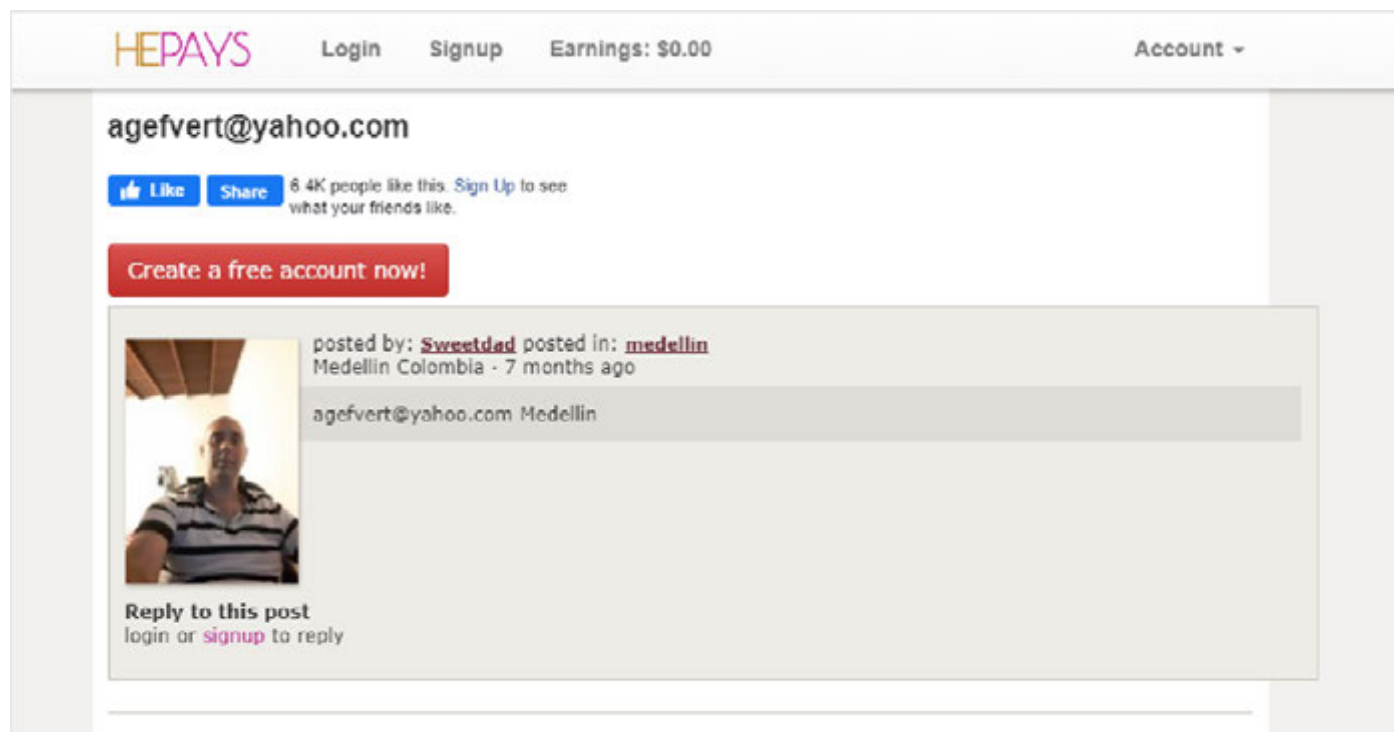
HEPAYS Login Signup Earnings: $0.00 Account

agefvert@yahoo.com

Like Share 6.4K people like this. Sign Up to see what your friends like.

Create a free account now!

posted by: Sweetdad posted in: medellin
Medellin Colombia - 7 months ago

agefvert@yahoo.com Medellin

Reply to this post
login or signup to reply